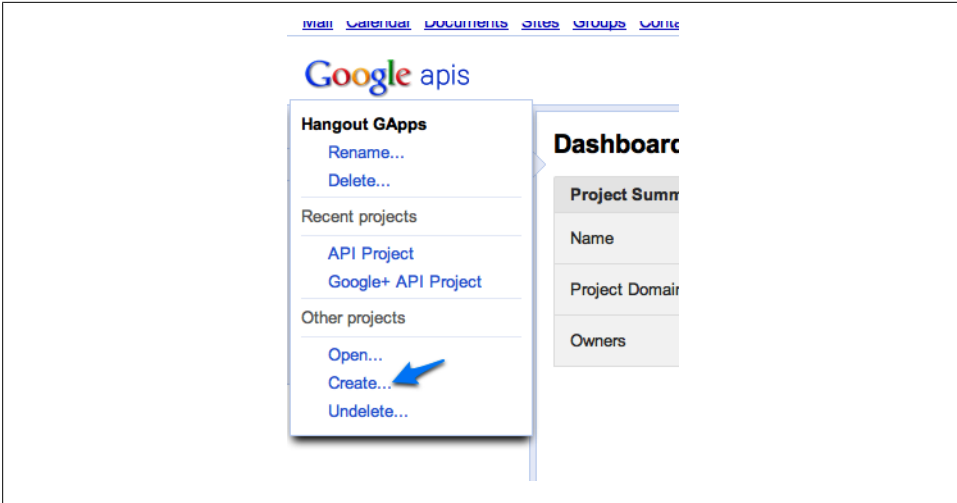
Mail Calendar Documents Sites Groups Conta

Google apis

Hangout GApps
Rename...
Delete...
Recent projects
API Project
Google+ API Project
Other projects
Open...
Create...
Undelete...

Dashboard

| Project Summ |
|---|
| Name |
| Project Domai |
| Owners |